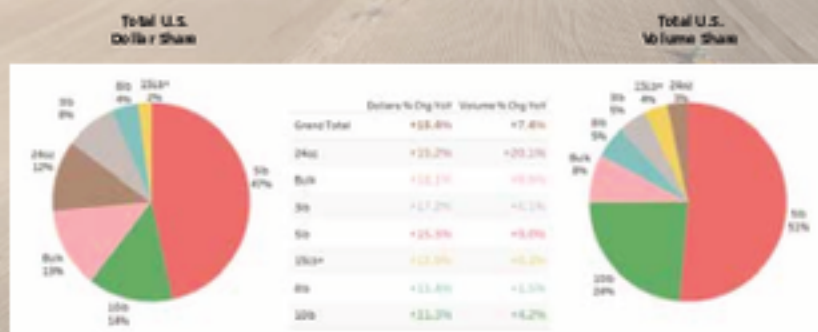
Total U.S.
Dollar Share

Total U.S.
Volume Share

3lb
8%

8lb
4%

15Ct+
2%

24oz
12%

5lb
47%

Bulk
13%

10lb
14%

| | Dollars % Chg YoY | Volume % Chg YoY |
|---|---|---|
| Grand Total | +18.4% | +7.4% |
| 24oz | +15.2% | +20.1% |
| Bulk | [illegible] | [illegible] |
| 3lb | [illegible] | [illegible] |
| 5lb | +15.5% | +5.0% |
| 15Ct+ | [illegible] | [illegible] |
| 8lb | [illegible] | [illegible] |
| 10lb | +11.3% | +4.2% |

15Ct+
4%

24oz
3%

3lb
5%

8lb
5%

Bulk
8%

5lb
51%

10lb
24%